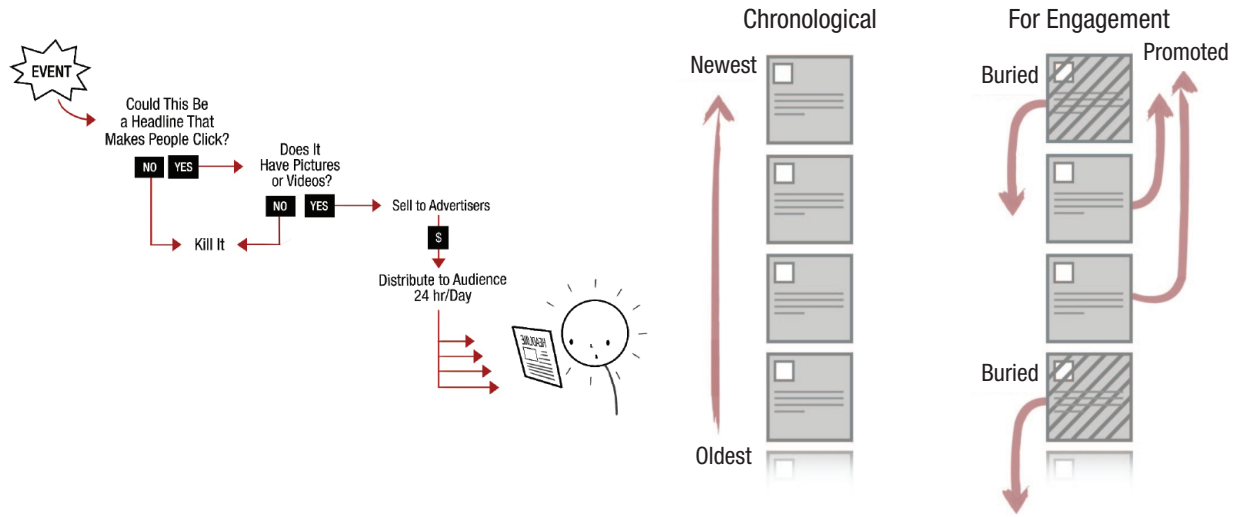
EVENT

Could This Be a Headline That Makes People Click?

NO YES

Does It Have Pictures or Videos?

NO YES

Sell to Advertisers

Kill It

$

Distribute to Audience 24 hr/Day

HEADLINE

Chronological

Newest

Oldest

For Engagement

Buried

Promoted

Buried